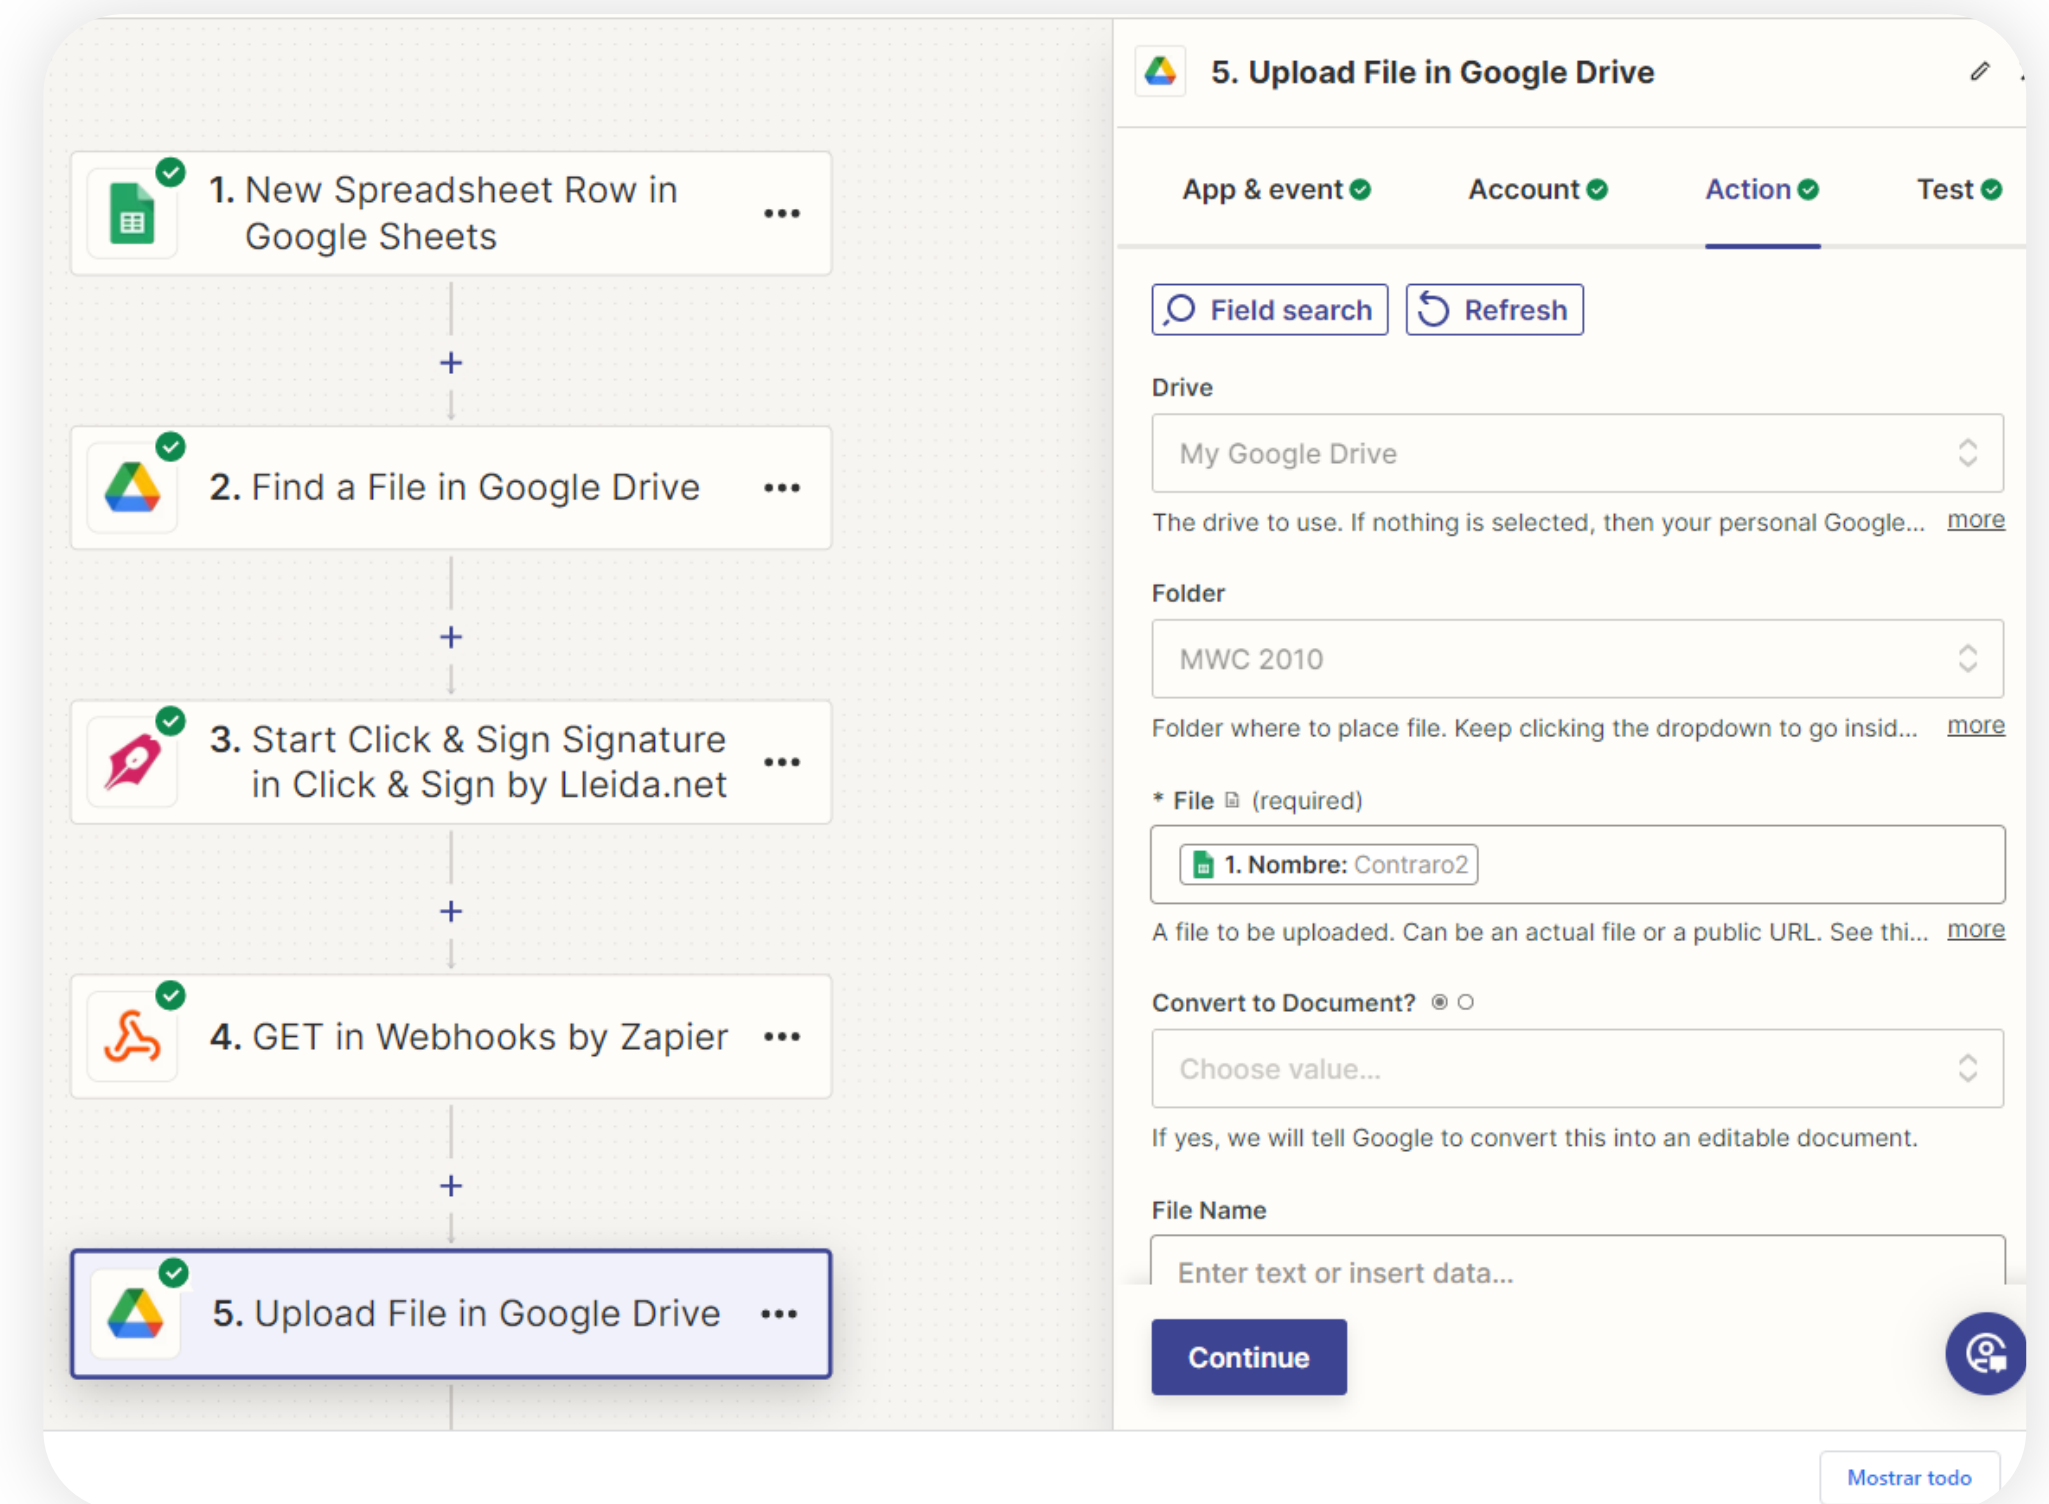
1. New Spreadsheet Row in Google Sheets •••

+

2. Find a File in Google Drive •••

+

3. Start Click & Sign Signature in Click & Sign by Lleida.net •••

+

4. GET in Webhooks by Zapier •••

+

5. Upload File in Google Drive •••

5. Upload File in Google Drive

App & event Account Action Test

Field search Refresh

Drive

My Google Drive

The drive to use. If nothing is selected, then your personal Google... more

Folder

MWC 2010

Folder where to place file. Keep clicking the dropdown to go insid... more

* File (required)

1. Nombre: Contraro2

A file to be uploaded. Can be an actual file or a public URL. See thi... more

Convert to Document?

Choose value...

If yes, we will tell Google to convert this into an editable document.

File Name

Enter text or insert data...

Continue

Mostrar todo